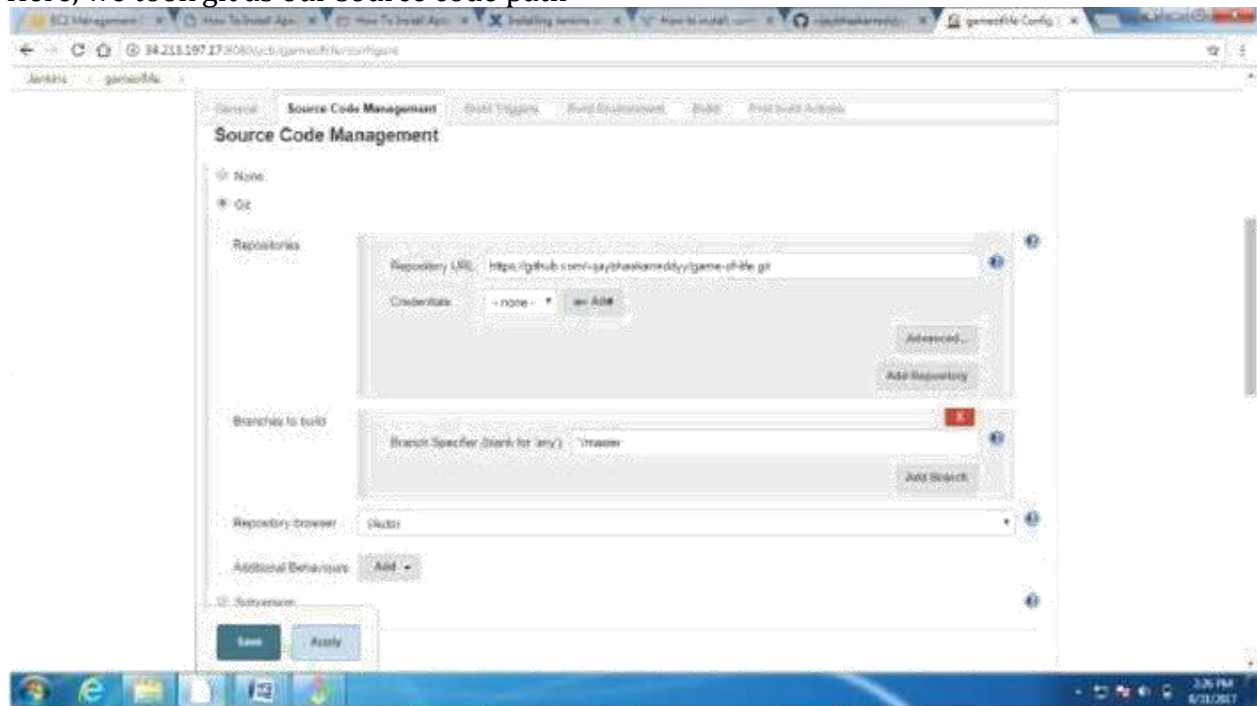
Here, we took git as our source code path

EC2 Management | How To Install Apa | How To Install Apa | Installing Jenkins | How to install | vijaybhaskarreddy | gameoflife Config

34.211.197.27:8080/job/gameoflife/configure

Jenkins › gameoflife ›

General | Source Code Management | Build Triggers | Build Environment | Build | Post-build Actions

Source Code Management

None

Git

Repositories

Repository URL https://github.com/vijaybhaskarreddyy/game-of-life.git

Credentials - none - Add

Advanced...

Add Repository

Branches to build

Branch Specifier (blank for 'any') */master

Add Branch

Repository browser (Auto)

Additional Behaviours Add

Subversion

Save Apply

3:26 PM
6/31/2017